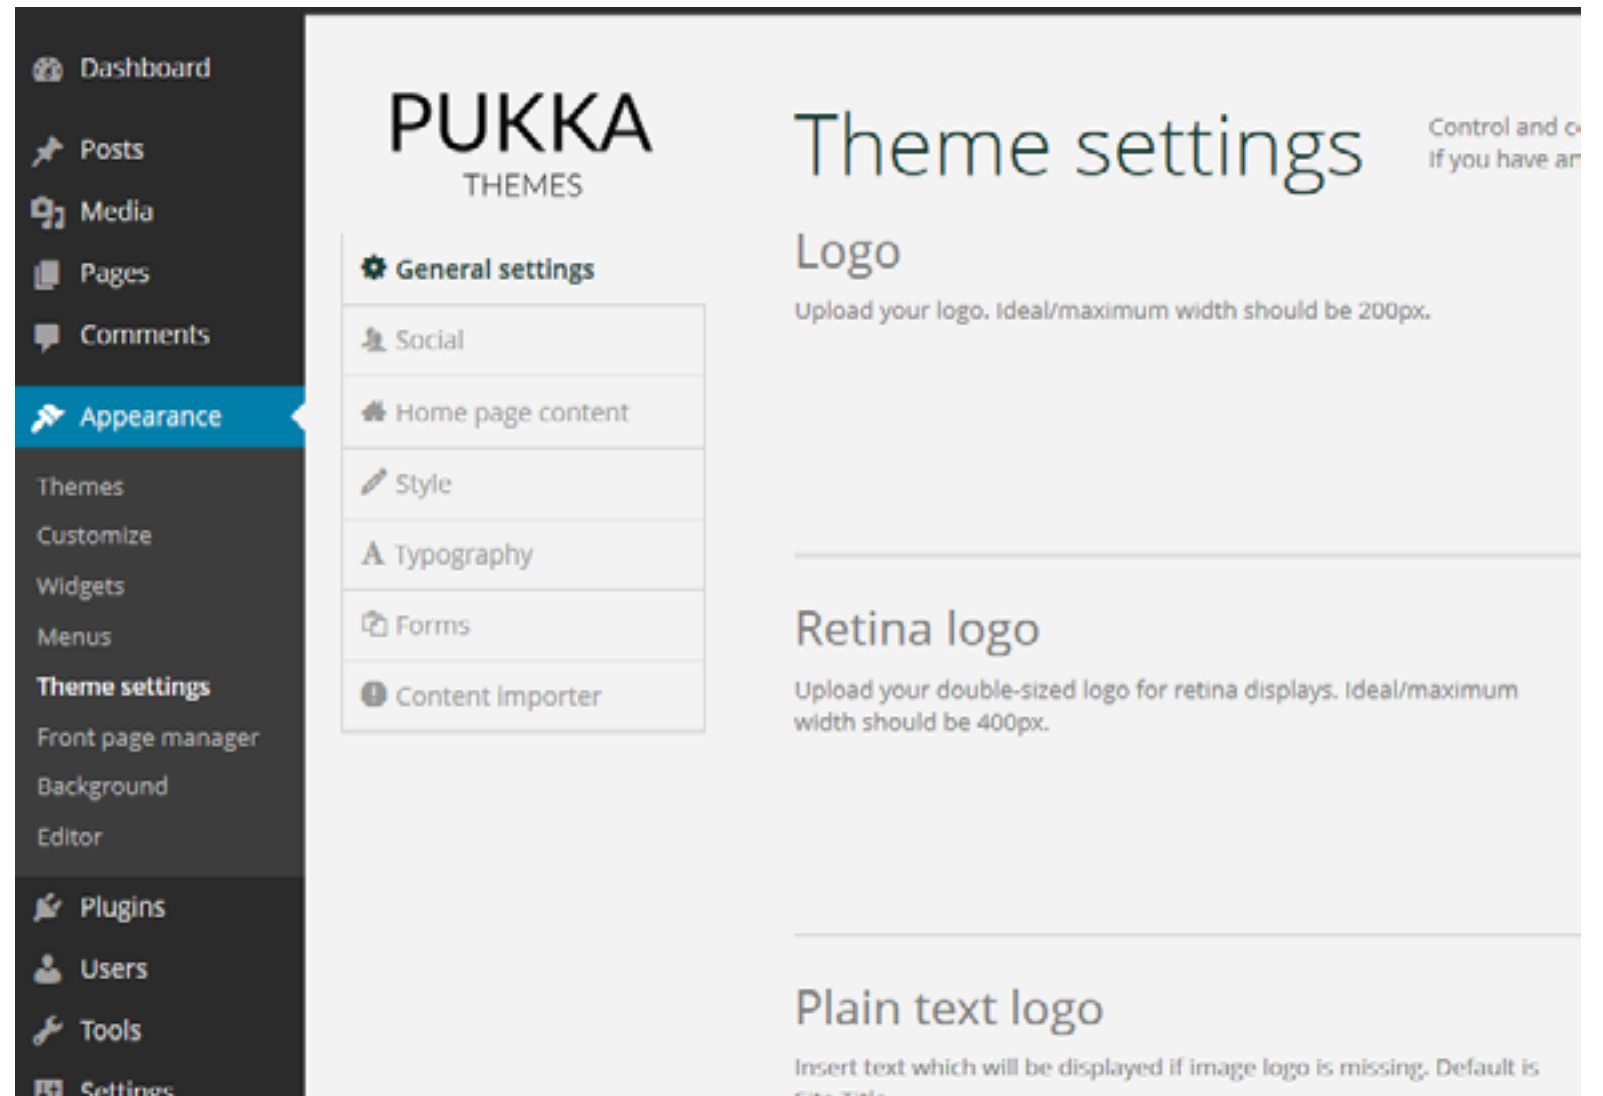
Dashboard
Posts
Media
Pages
Comments
Appearance
Themes
Customize
Widgets
Menus
Theme settings
Front page manager
Background
Editor
Plugins
Users
Tools
Settings

PUKKA
THEMES

General settings
Social
Home page content
Style
Typography
Forms
Content importer

Theme settings

Control and c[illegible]
If you have an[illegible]

Logo

Upload your logo. Ideal/maximum width should be 200px.

Retina logo

Upload your double-sized logo for retina displays. Ideal/maximum width should be 400px.

Plain text logo

Insert text which will be displayed if image logo is missing. Default is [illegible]